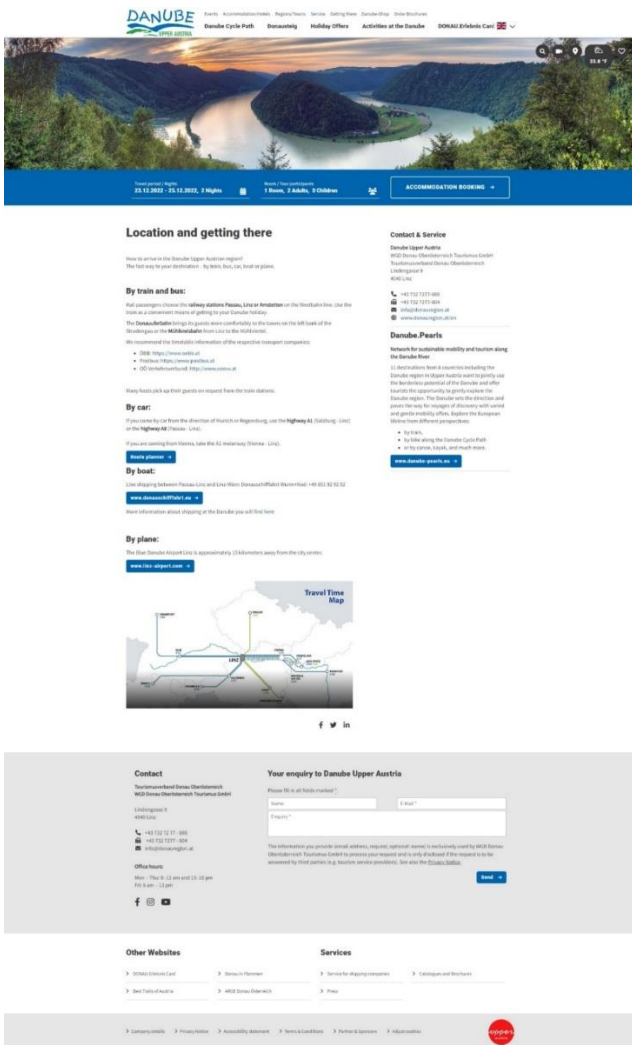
DANUBE UPPER AUSTRIA

Events Accommodation/Hotels Regions/Towns Service Getting there Danube Shop Order Brochures

Danube Cycle Path Donausteig Holiday Offers Activities at the Danube DONAU Erlebnis Card

25.8 °C

Travel period / Nights
23.12.2022 - 25.12.2022, 2 Nights

Room / Tour participants
1 Room, 2 Adults, 0 Children

ACCOMMODATION BOOKING →

Location and getting there

How to arrive in the Danube Upper Austrian region?
The fast way to your destination - by train, bus, car, boat or plane.

By train and bus:

Rail passengers choose the railway stations Passau, Linz or Amstetten on the Westbahn line. Use the train as a convenient means of getting to your Danube holiday.

The Donauuferbahn brings its guests more comfortably to the towns on the left bank of the Strudengau or the Mühlkreisbahn from Linz to the Mühlviertel.

We recommend the timetable information of the respective transport companies:

- ÖBB: https://www.oebb.at
- Postbus: https://www.postbus.at
- OÖ Verkehrsverbund: http://www.ooevv.at

Many hosts pick up their guests on request from the train stations.

By car:

If you come by car from the direction of Munich or Regensburg, use the highway A1 (Salzburg - Linz) or the highway A8 (Passau - Linz).

If you are coming from Vienna, take the A1 motorway (Vienna - Linz).

Route planner →

By boat:

Line shipping between Passau-Linz and Linz-Wien: Donauschiffahrt Wurm+Noé: +49 851 92 92 92

www.donauschiffahrt.eu →

More information about shipping at the Danube you will find here

By plane:

The Blue Danube Airport Linz is approximately 15 kilometers away from the city center.

www.linz-airport.com →

Travel Time Map

LINZ

Contact & Service

Danube Upper Austria
WGD Donau Oberösterreich Tourismus GmbH
Tourismusverband Donau Oberösterreich
Lindengasse 9
4040 Linz

+43 732 7277-800
+43 732 7277-804
info@donauregion.at
www.donauregion.at/en

Danube.Pearls

Network for sustainable mobility and tourism along the Danube River

11 destinations from 6 countries including the Danube region in Upper Austria want to jointly use the borderless potential of the Danube and offer tourists the opportunity to gently explore the Danube region. The Danube sets the direction and paves the way for voyages of discovery with varied and gentle mobility offers. Explore the European lifeline from different perspectives:

- by train,
- by bike along the Danube Cycle Path
- or by canoe, kayak, and much more.

www.danube-pearls.eu →

Contact

Tourismusverband Donau Oberösterreich
WGD Donau Oberösterreich Tourismus GmbH

Lindengasse 9
4040 Linz

+43 732 72 77 - 800
+43 732 7277 - 804
info@donauregion.at

Office hours:
Mon - Thu: 8 - 12 am and 13 - 16 pm
Fri: 8 am - 12 pm

Your enquiry to Danube Upper Austria

Please fill in all fields marked *

Name
E-Mail *
Enquiry *

The information you provide (email address, request, optional: name) is exclusively used by WGD Donau Oberösterreich Tourismus GmbH to process your request and is only disclosed if the request is to be answered by third parties (e.g. tourism service providers). See also the Privacy Notice.

Send →

Other Websites

DONAU Erlebnis Card
Donau in Flammen
Best Trails of Austria
ARGE Donau Österreich

Services

Service for shipping companies
Catalogues and Brochures
Press

Company details Privacy Notice Accessibility statement Terms & Conditions Partner & Sponsors Adjust cookies

upper austria